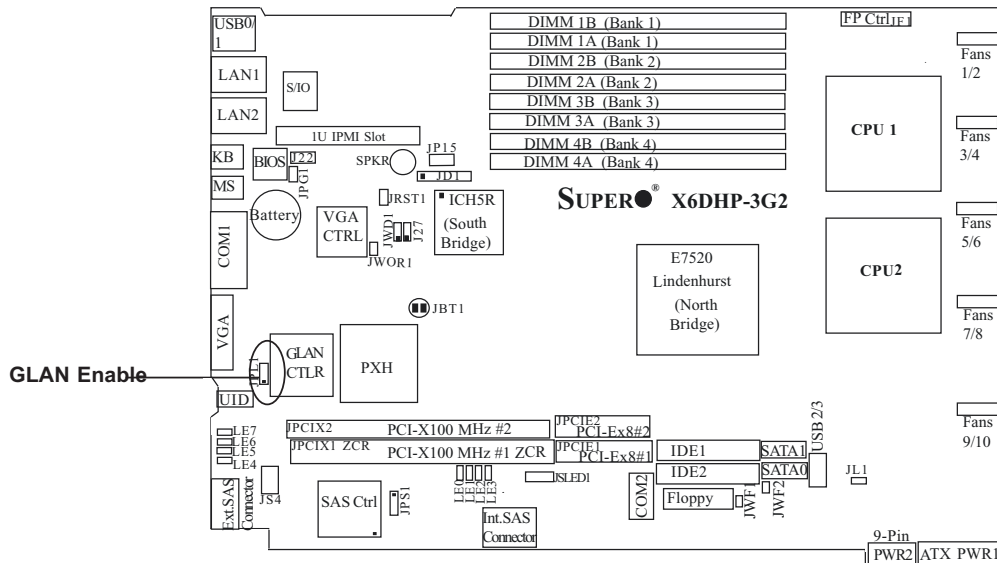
USB0/1
LAN1
LAN2
S/IO
1U IPMI Slot
KB
MS
BIOS
J22
JPG1
SPKR
JP15
JD1
DIMM 1B (Bank 1)
DIMM 1A (Bank 1)
DIMM 2B (Bank 2)
DIMM 2A (Bank 2)
DIMM 3B (Bank 3)
DIMM 3A (Bank 3)
DIMM 4B (Bank 4)
DIMM 4A (Bank 4)
FP Ctrl JF1
Fans 1/2
CPU 1
Fans 3/4
Battery
JRST1
ICH5R (South Bridge)
SUPER® X6DHP-3G2
COM1
VGA CTRL
JWD1
J27
JWOR1
Fans 5/6
E7520 Lindenhurst (North Bridge)
CPU2
JBT1
Fans 7/8
VGA
GLAN CTLR
PXH
GLAN Enable
JPL1
UID
JPCIX2
PCI-X100 MHz #2
JPCIE2
PCI-Ex8#2
USB 2/3
Fans 9/10
LE7
LE6
LE5
LE4
JPCIX1 ZCR
PCI-X100 MHz #1 ZCR
JPCIE1
PCI-Ex8#1
IDE1
SATA1
IDE2
SATA0
JL1
LE0
LE1
LE2
LE3
JSLED1
Ext.SAS Connector
JS4
SAS Ctrl
JPS1
Int.SAS Connector
COM2
Floppy
JWF1
JWF2
9-Pin
PWR2
ATX PWR1